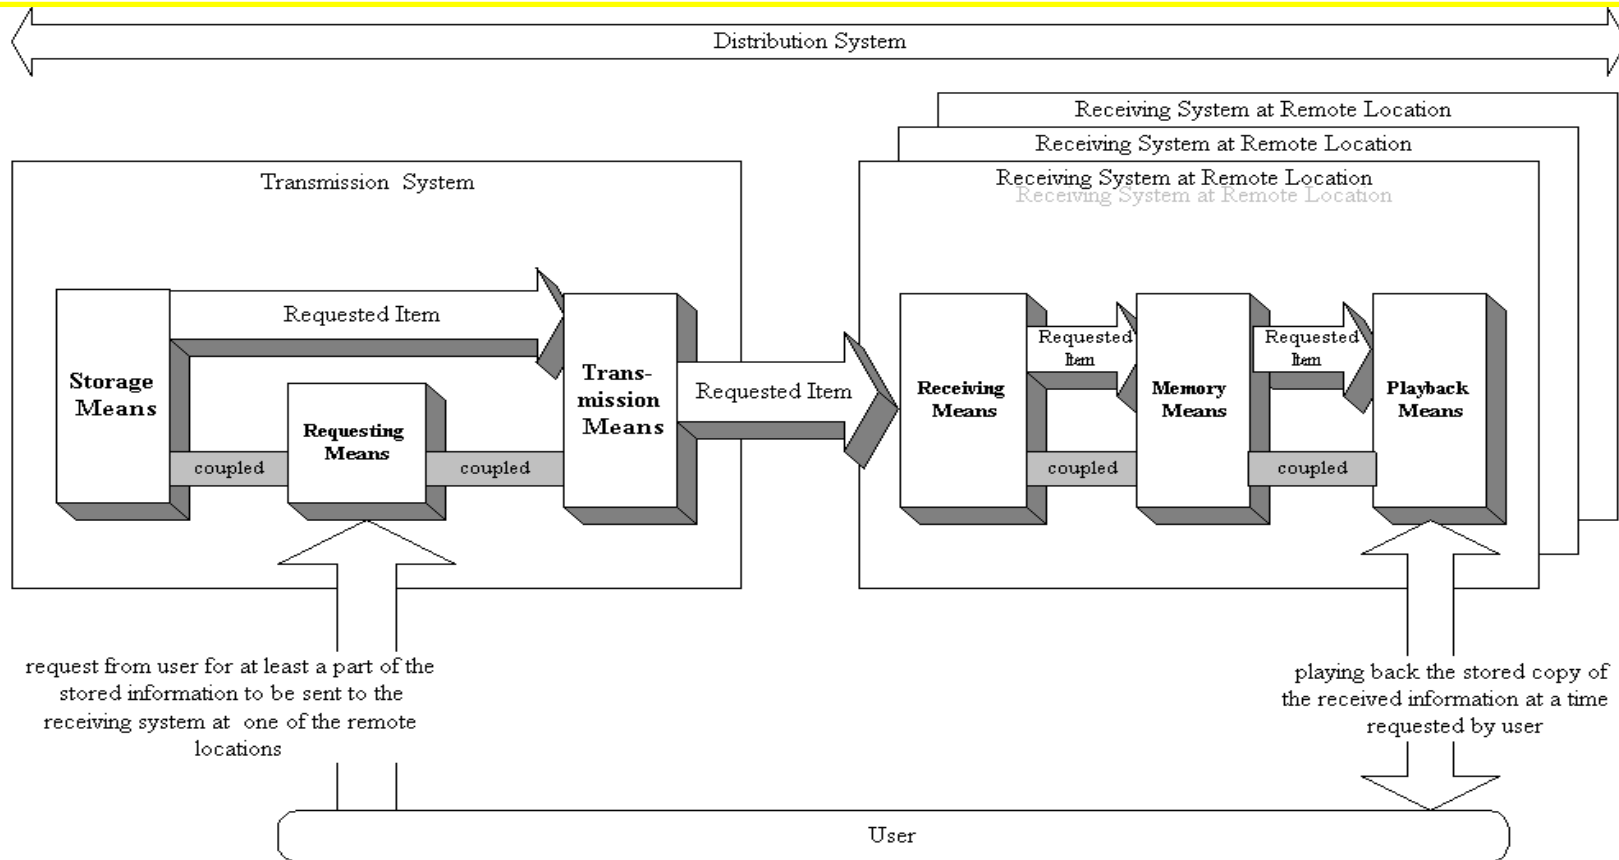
Distribution System

Receiving System at Remote Location

Receiving System at Remote Location

Transmission System

Receiving System at Remote Location
Receiving System at Remote Location

Requested Item

Storage Means

Requesting Means

Trans-mission Means

Requested Item

Receiving Means

Requested Item

Memory Means

Requested Item

Playback Means

coupled

coupled

coupled

coupled

request from user for at least a part of the stored information to be sent to the receiving system at one of the remote locations

playing back the stored copy of the received information at a time requested by user

User